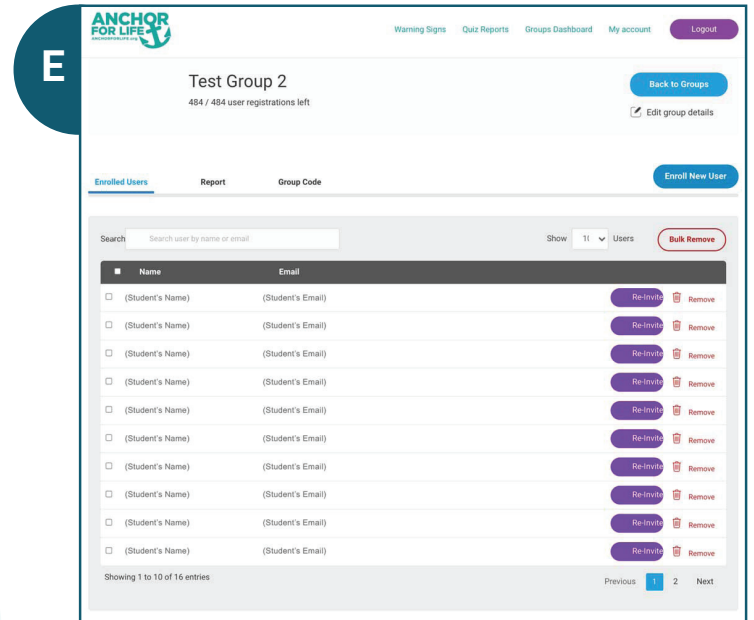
E

ANCHOR FOR LIFE
ANCHORFORLIFE.org

Warning Signs Quiz Reports Groups Dashboard My account Logout

Test Group 2
484 / 484 user registrations left

Back to Groups
Edit group details

Enrolled Users Report Group Code

Enroll New User

Search Search user by name or email

Show 10 Users

Bulk Remove

| | Name | Email | | |
|---|---|---|---|---|
| | (Student's Name) | (Student's Email) | Re-Invite | Remove |
| | (Student's Name) | (Student's Email) | Re-Invite | Remove |
| | (Student's Name) | (Student's Email) | Re-Invite | Remove |
| | (Student's Name) | (Student's Email) | Re-Invite | Remove |
| | (Student's Name) | (Student's Email) | Re-Invite | Remove |
| | (Student's Name) | (Student's Email) | Re-Invite | Remove |
| | (Student's Name) | (Student's Email) | Re-Invite | Remove |
| | (Student's Name) | (Student's Email) | Re-Invite | Remove |
| | (Student's Name) | (Student's Email) | Re-Invite | Remove |
| | (Student's Name) | (Student's Email) | Re-Invite | Remove |

Showing 1 to 10 of 16 entries

Previous 1 2 Next